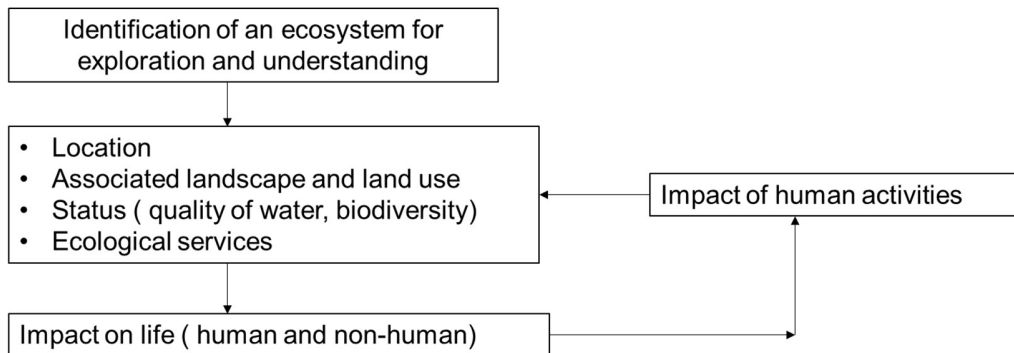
Identification of an ecosystem for exploration and understanding

- Location
- Associated landscape and land use
- Status ( quality of water, biodiversity)
- Ecological services

Impact of human activities

Impact on life ( human and non-human)